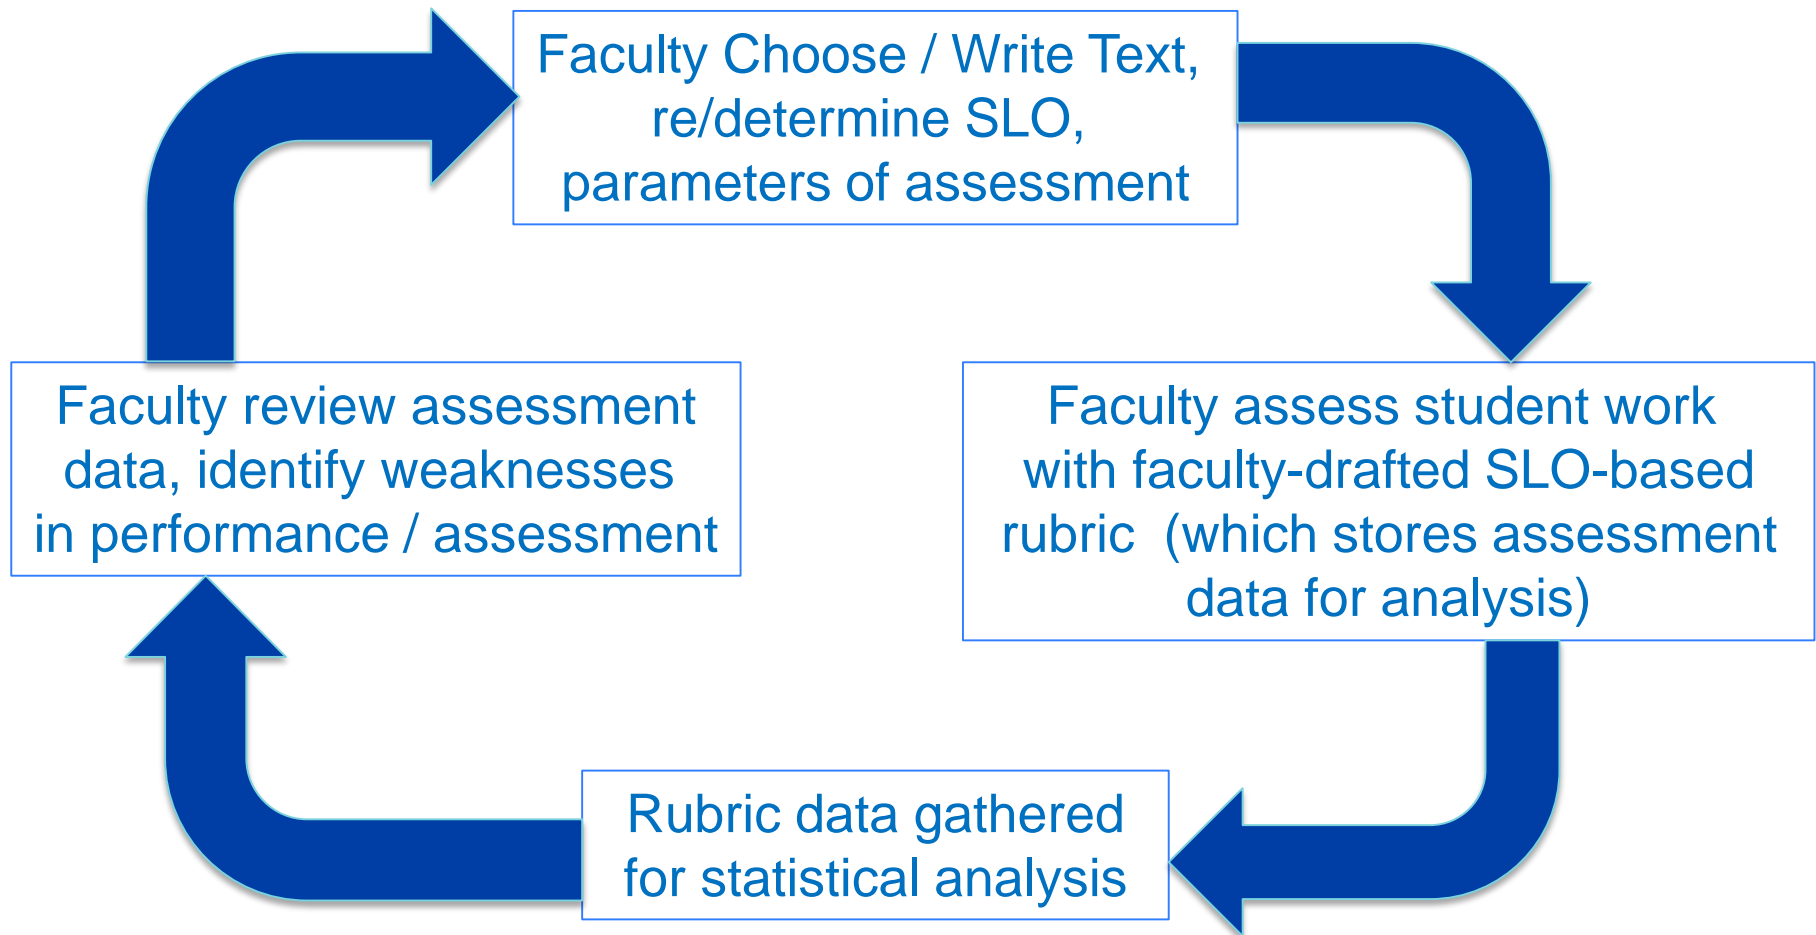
Faculty Choose / Write Text, re/determine SLO, parameters of assessment

Faculty assess student work with faculty-drafted SLO-based rubric (which stores assessment data for analysis)

Rubric data gathered for statistical analysis

Faculty review assessment data, identify weaknesses in performance / assessment